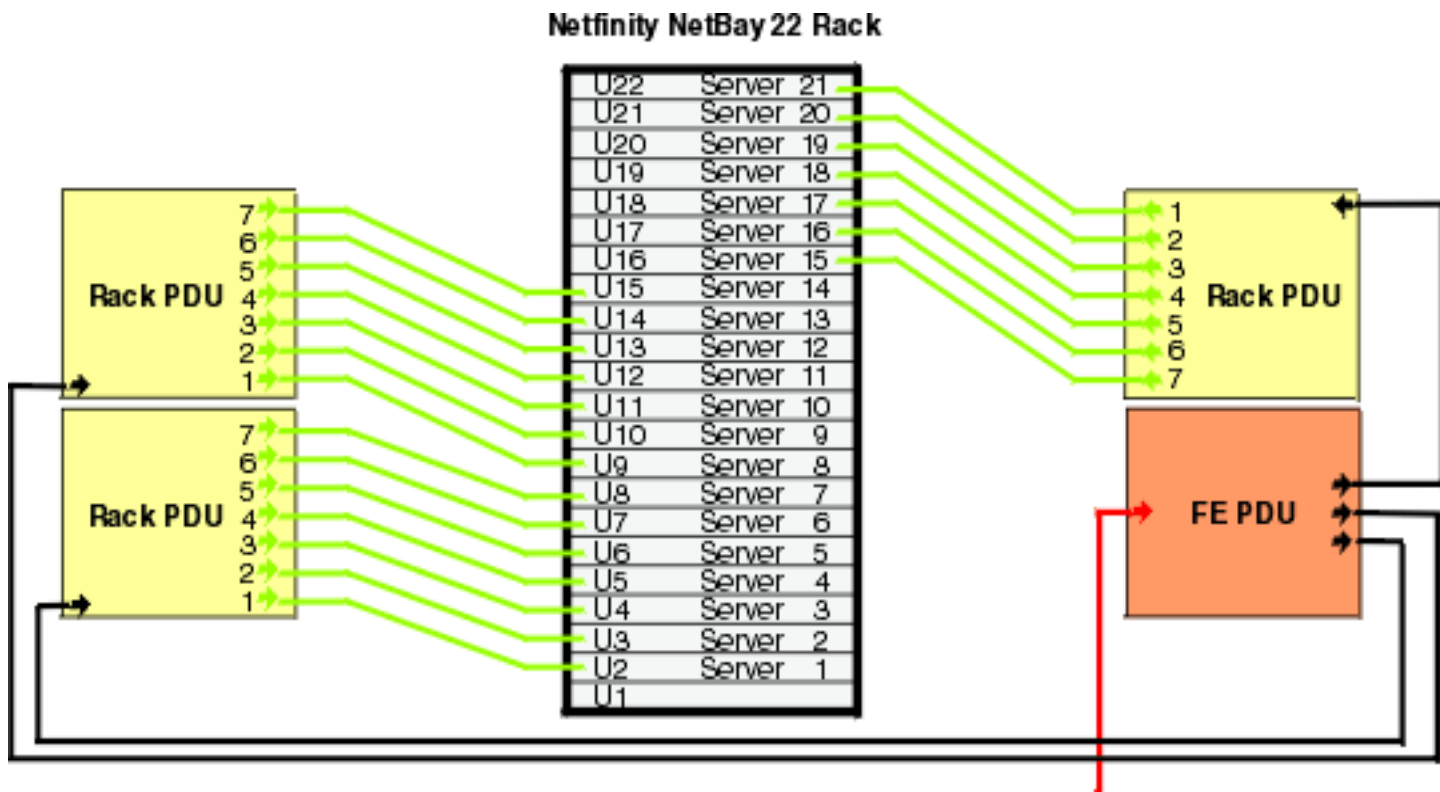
Netfinity NetBay 22 Rack

Rack PDU
7
6
5
4
3
2
1

Rack PDU
7
6
5
4
3
2
1

| | |
|---|---|
| U22 | Server 21 |
| U21 | Server 20 |
| U20 | Server 19 |
| U19 | Server 18 |
| U18 | Server 17 |
| U17 | Server 16 |
| U16 | Server 15 |
| U15 | Server 14 |
| U14 | Server 13 |
| U13 | Server 12 |
| U12 | Server 11 |
| U11 | Server 10 |
| U10 | Server 9 |
| U9 | Server 8 |
| U8 | Server 7 |
| U7 | Server 6 |
| U6 | Server 5 |
| U5 | Server 4 |
| U4 | Server 3 |
| U3 | Server 2 |
| U2 | Server 1 |
| U1 | |

1
2
3
4
5
6
7
Rack PDU

FE PDU